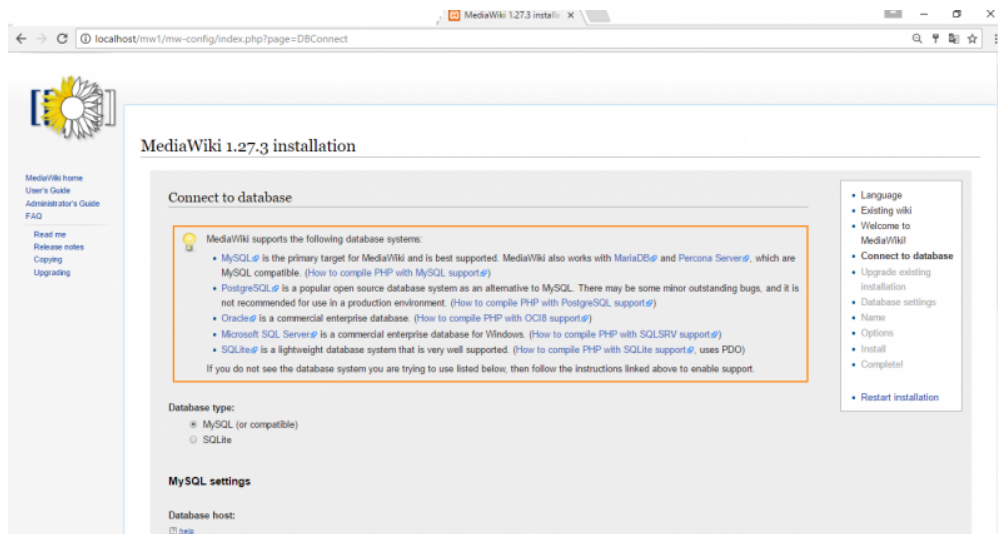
MediaWiki 1.27.3 installa ×

localhost/mw1/mw-config/index.php?page=DBConnect

MediaWiki home
User's Guide
Administrator's Guide
FAQ

Read me
Release notes
Copying
Upgrading

MediaWiki 1.27.3 installation

Connect to database

MediaWiki supports the following database systems:

- MySQL is the primary target for MediaWiki and is best supported. MediaWiki also works with MariaDB and Percona Server, which are MySQL compatible. (How to compile PHP with MySQL support)
- PostgreSQL is a popular open source database system as an alternative to MySQL. There may be some minor outstanding bugs, and it is not recommended for use in a production environment. (How to compile PHP with PostgreSQL support)
- Oracle is a commercial enterprise database. (How to compile PHP with OCI8 support)
- Microsoft SQL Server is a commercial enterprise database for Windows. (How to compile PHP with SQLSRV support)
- SQLite is a lightweight database system that is very well supported. (How to compile PHP with SQLite support, uses PDO)

If you do not see the database system you are trying to use listed below, then follow the instructions linked above to enable support.

Database type:
MySQL (or compatible)
SQLite

MySQL settings

Database host:
help

- Language
- Existing wiki
- Welcome to MediaWiki!
- Connect to database
- Upgrade existing installation
- Database settings
- Name
- Options
- Install
- Complete!

- Restart installation